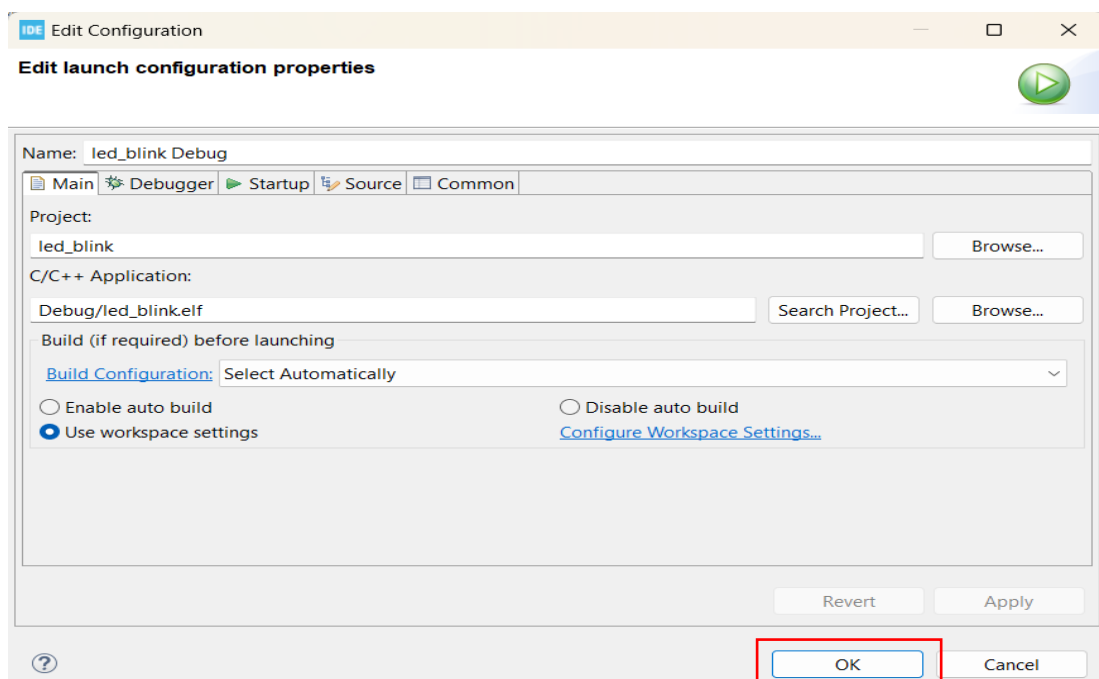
IDE Edit Configuration

Edit launch configuration properties

Name: led_blink Debug

Main Debugger Startup Source Common

Project:

led_blink

Browse...

C/C++ Application:

Debug/led_blink.elf

Search Project...

Browse...

Build (if required) before launching

Build Configuration: Select Automatically

Enable auto build

Disable auto build

Use workspace settings

Configure Workspace Settings...

Revert

Apply

?

OK

Cancel